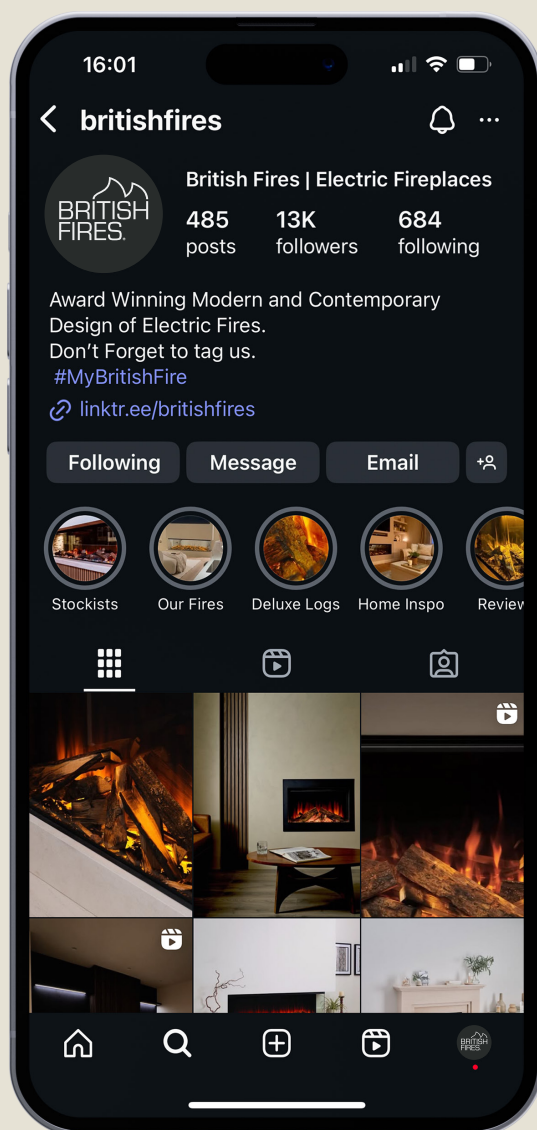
16:01

britishfires

BRITISH FIRES.

British Fires | Electric Fireplaces

485 posts

13K followers

684 following

Award Winning Modern and Contemporary Design of Electric Fires.
Don't Forget to tag us.
#MyBritishFire

linktr.ee/britishfires

Following

Message

Email

Stockists

Our Fires

Deluxe Logs

Home Inspo

Review

BRITISH FIRES